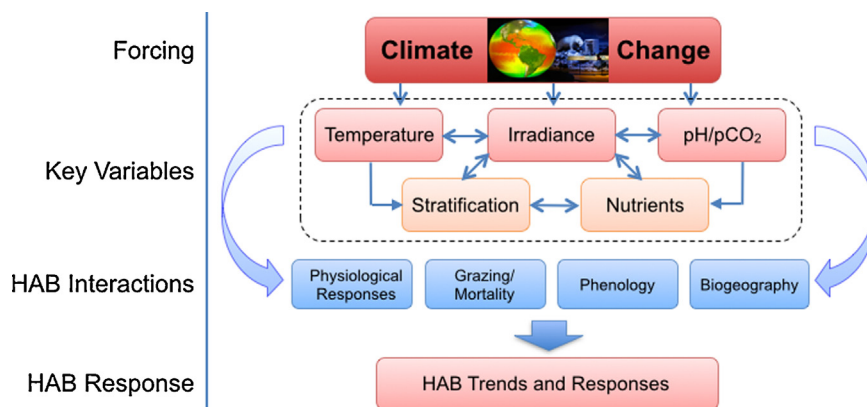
Forcing

Climate Change

Key Variables

Temperature

Irradiance

pH/pCO$_2$

Stratification

Nutrients

HAB Interactions

Physiological Responses

Grazing/ Mortality

Phenology

Biogeography

HAB Response

HAB Trends and Responses